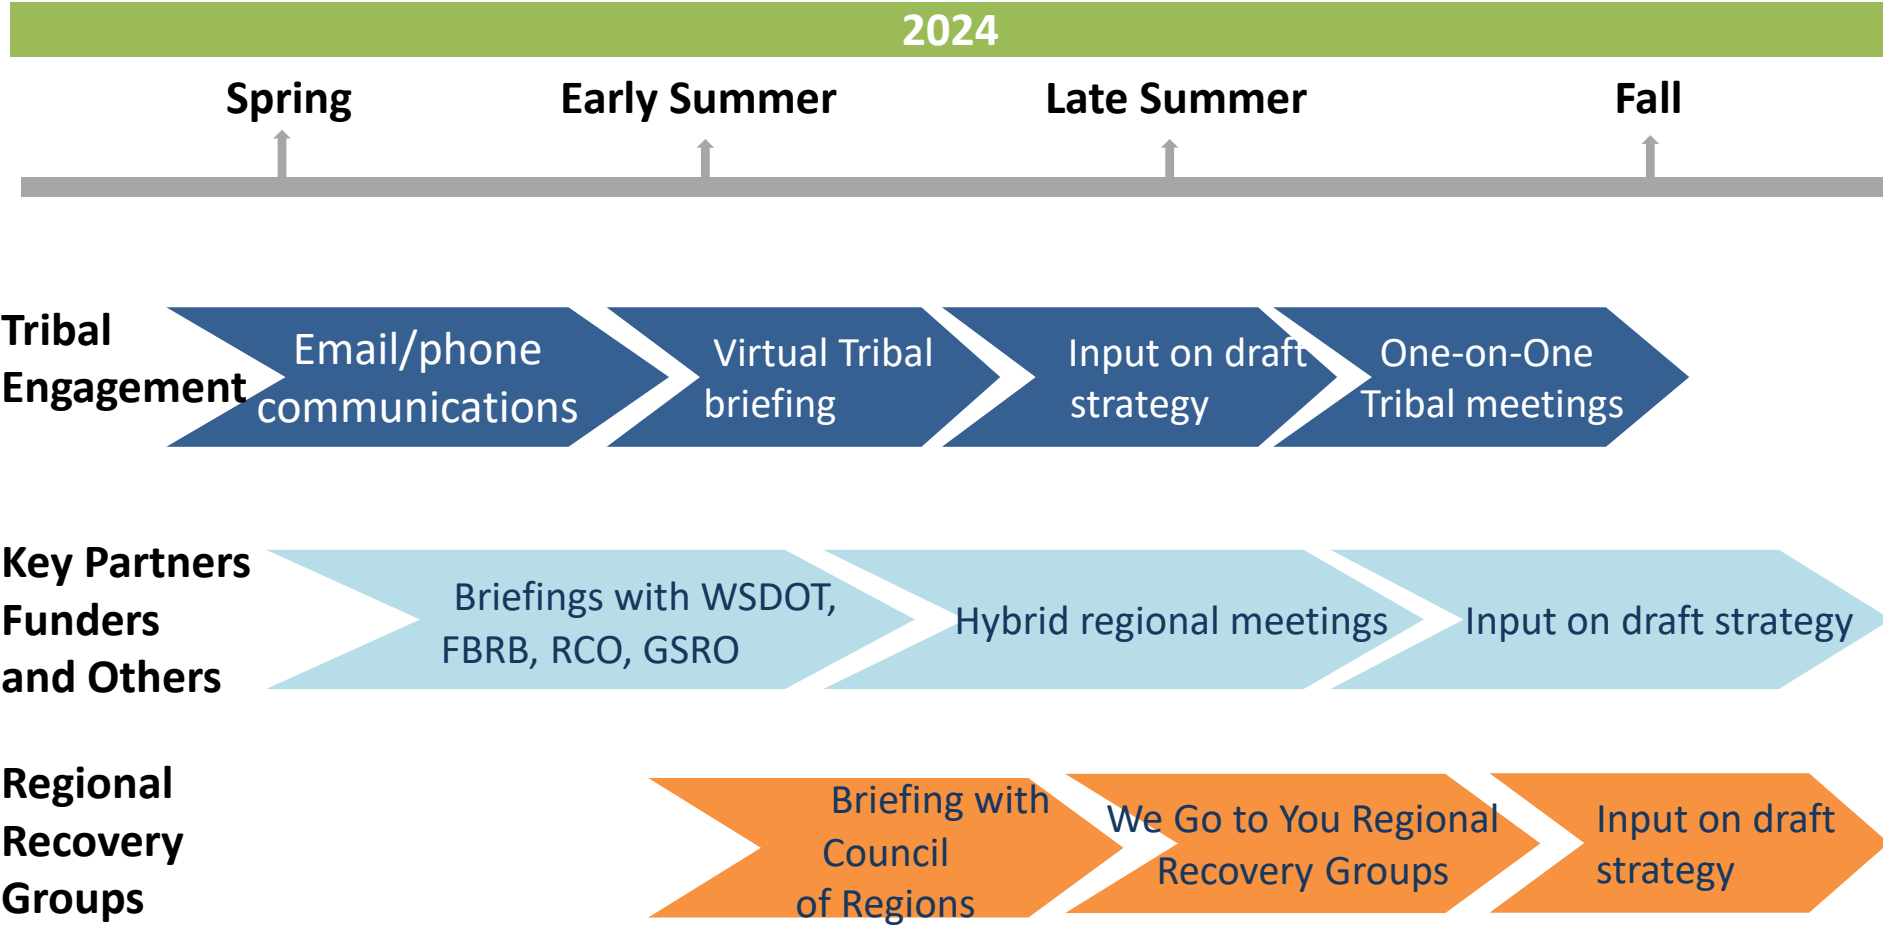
2024

Spring

Early Summer

Late Summer

Fall

Tribal Engagement

Email/phone communications

Virtual Tribal briefing

Input on draft strategy

One-on-One Tribal meetings

Key Partners Funders and Others

Briefings with WSDOT, FBRB, RCO, GSRO

Hybrid regional meetings

Input on draft strategy

Regional Recovery Groups

Briefing with Council of Regions

We Go to You Regional Recovery Groups

Input on draft strategy